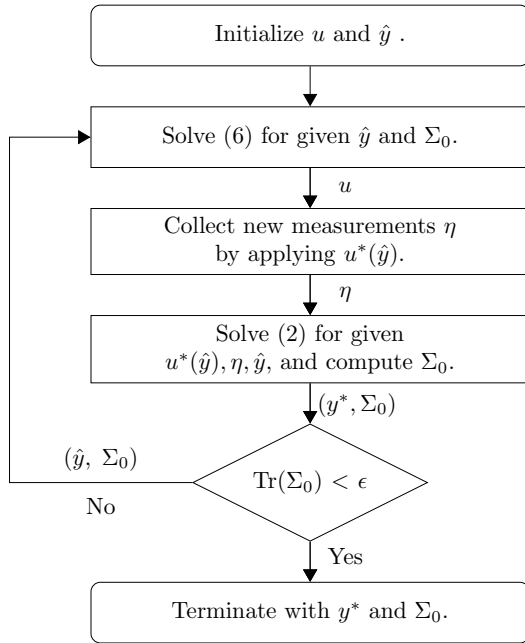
Initialize $u$ and $\hat{y}$ .

Solve (6) for given $\hat{y}$ and $\Sigma_0$.

$u$

Collect new measurements $\eta$ by applying $u^*(\hat{y})$.

$\eta$

Solve (2) for given $u^*(\hat{y}), \eta, \hat{y}$, and compute $\Sigma_0$.

$(y^*, \Sigma_0)$

$(\hat{y}, \Sigma_0)$

$\mathrm{Tr}(\Sigma_0) < \epsilon$

No

Yes

Terminate with $y^*$ and $\Sigma_0$.